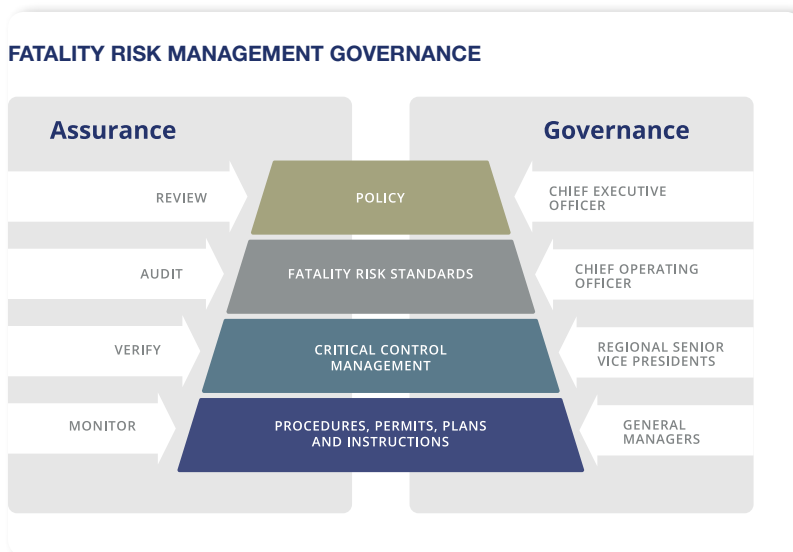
FATALITY RISK MANAGEMENT GOVERNANCE

Assurance

Governance

REVIEW

POLICY

CHIEF EXECUTIVE OFFICER

AUDIT

FATALITY RISK STANDARDS

CHIEF OPERATING OFFICER

VERIFY

CRITICAL CONTROL MANAGEMENT

REGIONAL SENIOR VICE PRESIDENTS

MONITOR

PROCEDURES, PERMITS, PLANS AND INSTRUCTIONS

GENERAL MANAGERS